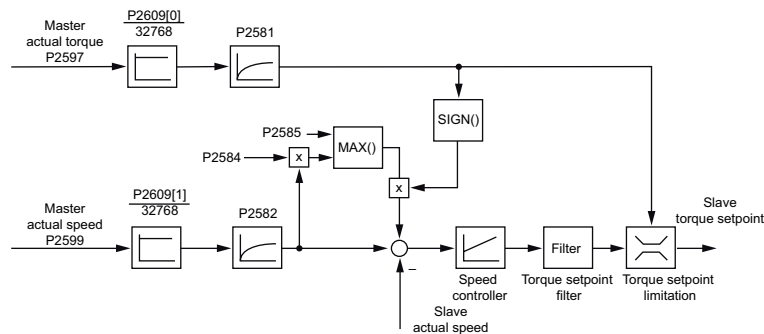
Master actual torque P2597

$\frac{P2609[0]}{32768}$

P2581

SIGN()

P2585

P2584

x

MAX()

x

Master actual speed P2599

$\frac{P2609[1]}{32768}$

P2582

–

Speed controller

Filter

Torque setpoint filter

Torque setpoint limitation

Slave torque setpoint

Slave actual speed